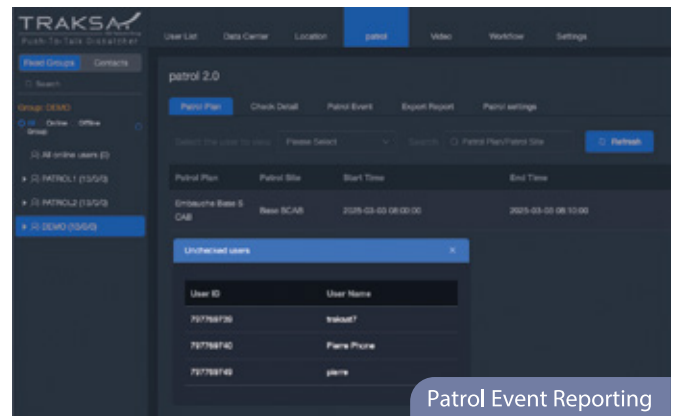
TRAKSA
Push-To-Talk Dispatcher

User List Data Center Location patrol Video Workflow Settings

Fixed Groups Contacts

Search

Group: DEMO

All Online Offline Group

All online users (0)

PATROL1 (13/0/0)

PATROL2 (13/0/0)

DEMO (10/0/0)

patrol 2.0

Patrol Plan Check Detail Patrol Event Export Report Patrol settings

Select the plan to view Please Select Search Patrol Plan/Patrol Site Refresh

| Patrol Plan | Patrol Site | Start Time | End Time |
|---|---|---|---|
| Embauche Base S CAB | Base SCAB | 2025-03-03 08:00:00 | 2025-03-03 08:10:00 |

Unchecked users

| User ID | User Name |
|---|---|
| 737769736 | traksat7 |
| 737769740 | Pierre Phone |
| 737769749 | pierre |

Patrol Event Reporting